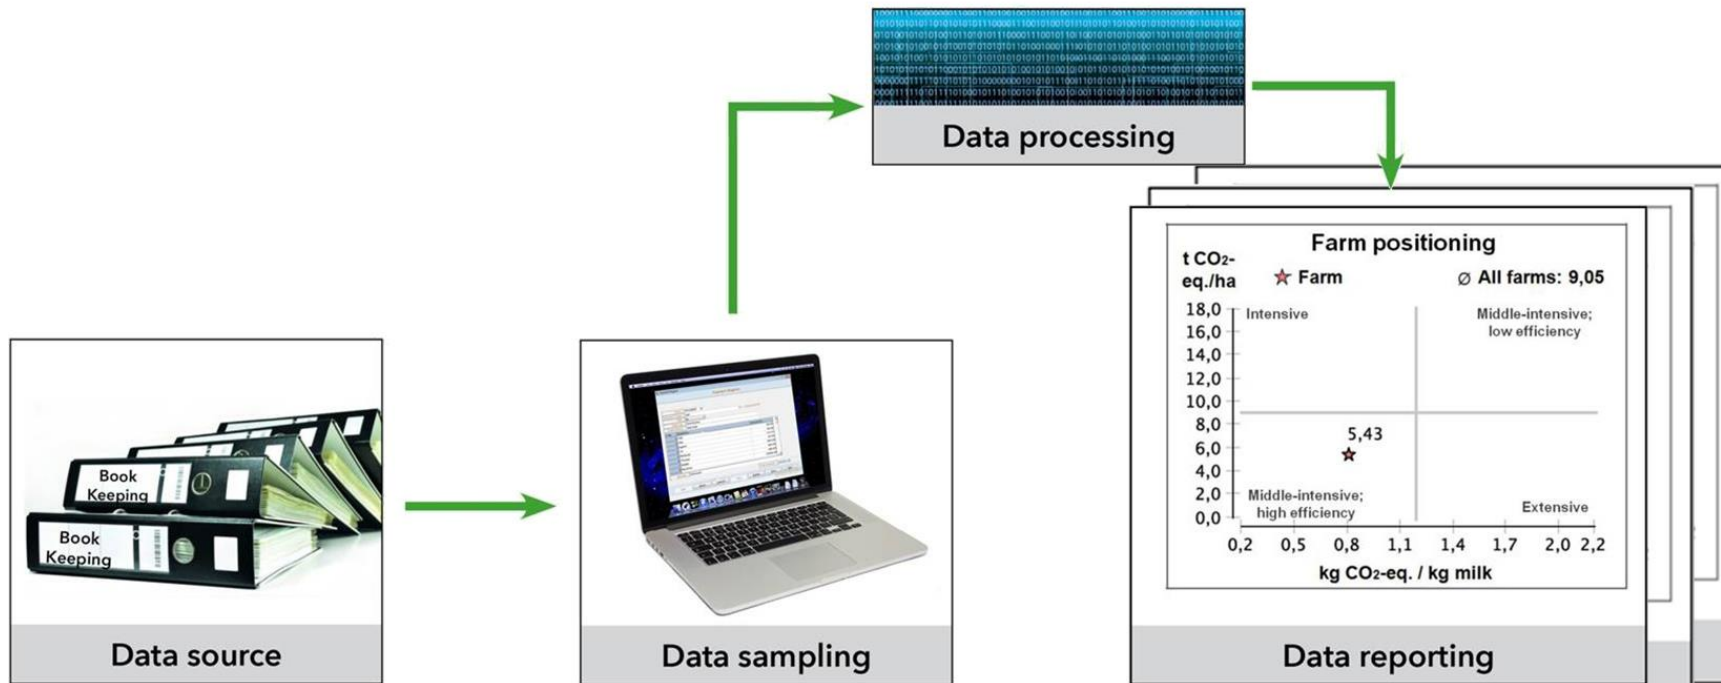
Data processing

Book Keeping
Book Keeping

Data source

Data sampling

Farm positioning
t $CO_2$-eq./ha
☆ Farm
Ø All farms: 9,05
18,0
16,0
14,0
12,0
10,0
8,0
6,0
4,0
2,0
0,0
Intensive
Middle-intensive; low efficiency
5,43
Middle-intensive; high efficiency
Extensive
0,2 0,5 0,8 1,1 1,4 1,7 2,0 2,2
kg $CO_2$-eq. / kg milk

Data reporting